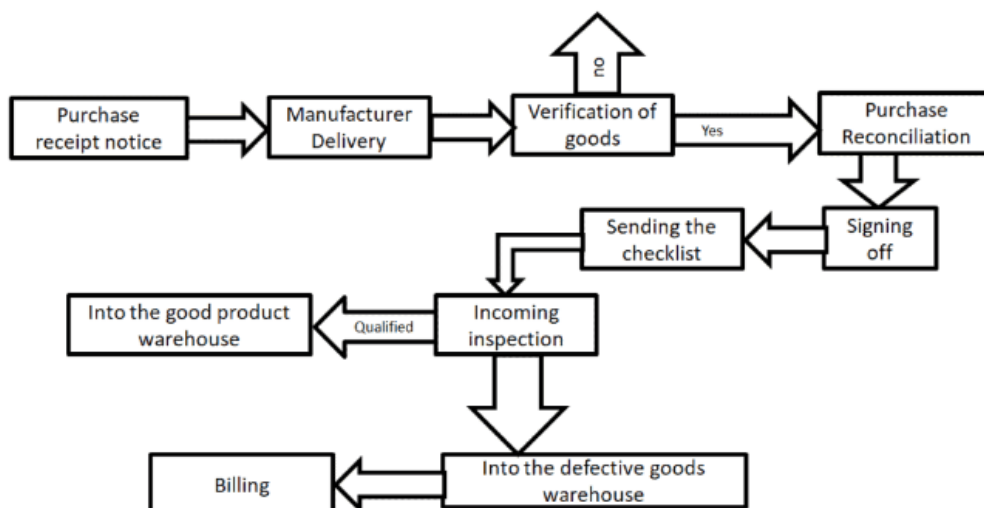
Purchase receipt notice

Manufacturer Delivery

Verification of goods

no

Yes

Purchase Reconciliation

Signing off

Sending the checklist

Incoming inspection

Qualified

Into the good product warehouse

Into the defective goods warehouse

Billing